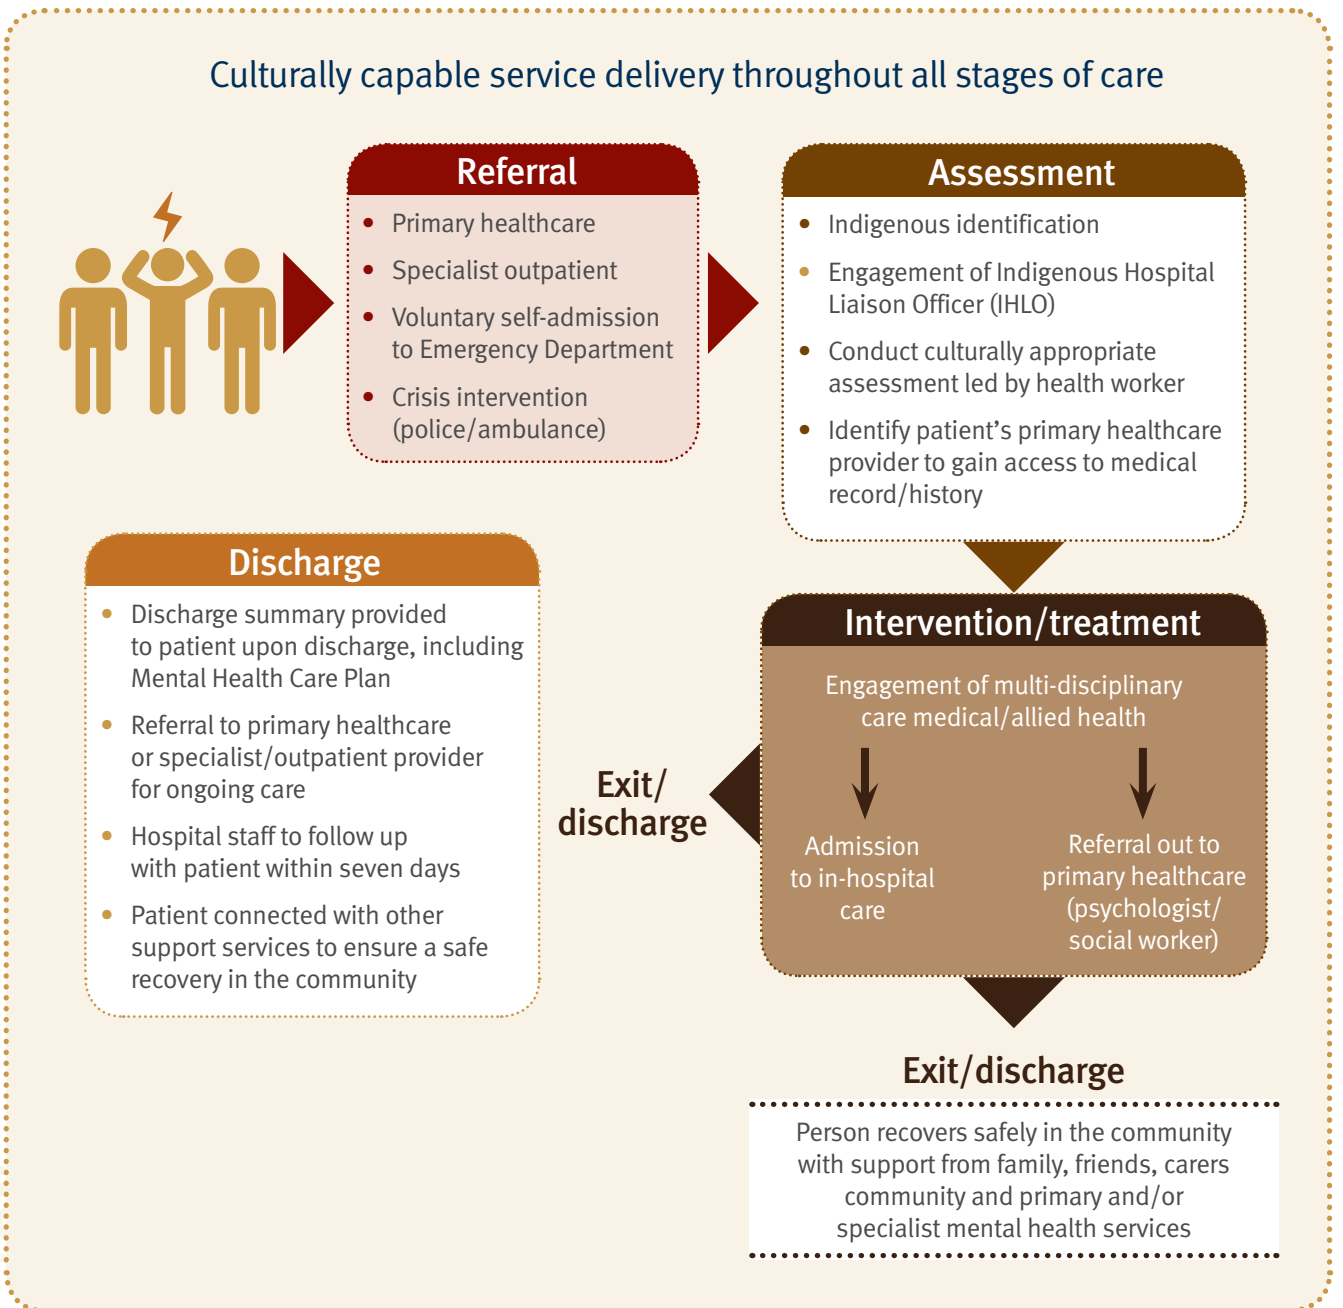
Culturally capable service delivery throughout all stages of care

Referral

- Primary healthcare
- Specialist outpatient
- Voluntary self-admission to Emergency Department
- Crisis intervention (police/ambulance)

Assessment

- Indigenous identification
- Engagement of Indigenous Hospital Liaison Officer (IHLO)
- Conduct culturally appropriate assessment led by health worker
- Identify patient's primary healthcare provider to gain access to medical record/history

Intervention/treatment

Engagement of multi-disciplinary care medical/allied health

Admission to in-hospital care

Referral out to primary healthcare (psychologist/ social worker)

Exit/ discharge

Discharge

- Discharge summary provided to patient upon discharge, including Mental Health Care Plan
- Referral to primary healthcare or specialist/outpatient provider for ongoing care
- Hospital staff to follow up with patient within seven days
- Patient connected with other support services to ensure a safe recovery in the community

Exit/discharge

Person recovers safely in the community with support from family, friends, carers community and primary and/or specialist mental health services